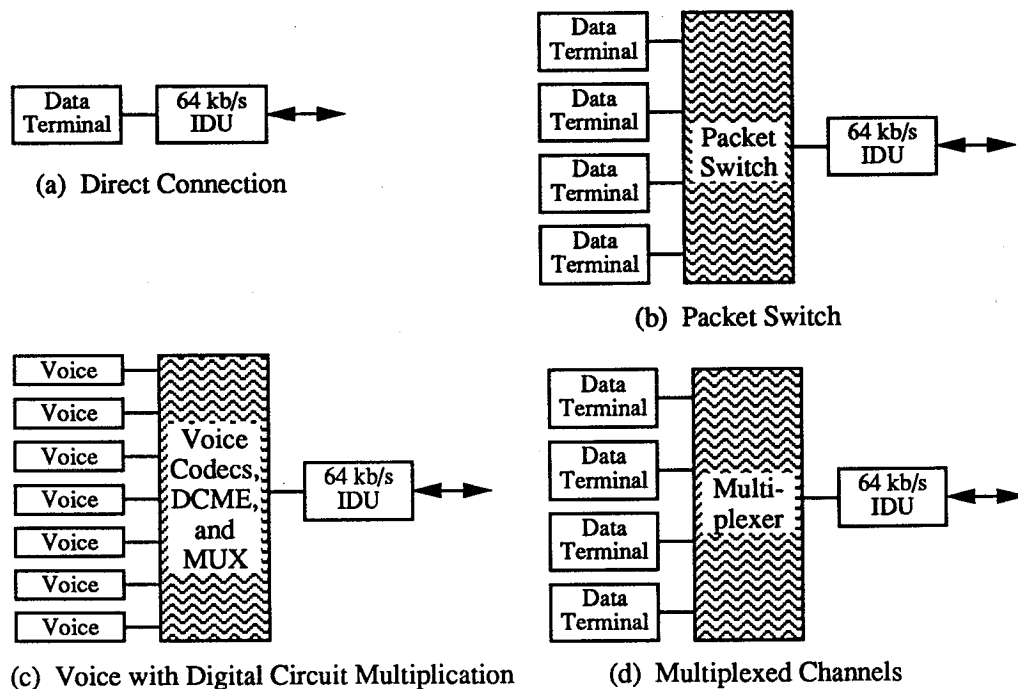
Data Terminal

64 kb/s IDU

(a) Direct Connection

Data Terminal

Data Terminal

Data Terminal

Data Terminal

Packet Switch

64 kb/s IDU

(b) Packet Switch

Voice

Voice

Voice

Voice

Voice

Voice

Voice

Voice Codecs, DCME, and MUX

64 kb/s IDU

(c) Voice with Digital Circuit Multiplication

Data Terminal

Data Terminal

Data Terminal

Data Terminal

Multi-plexer

64 kb/s IDU

(d) Multiplexed Channels